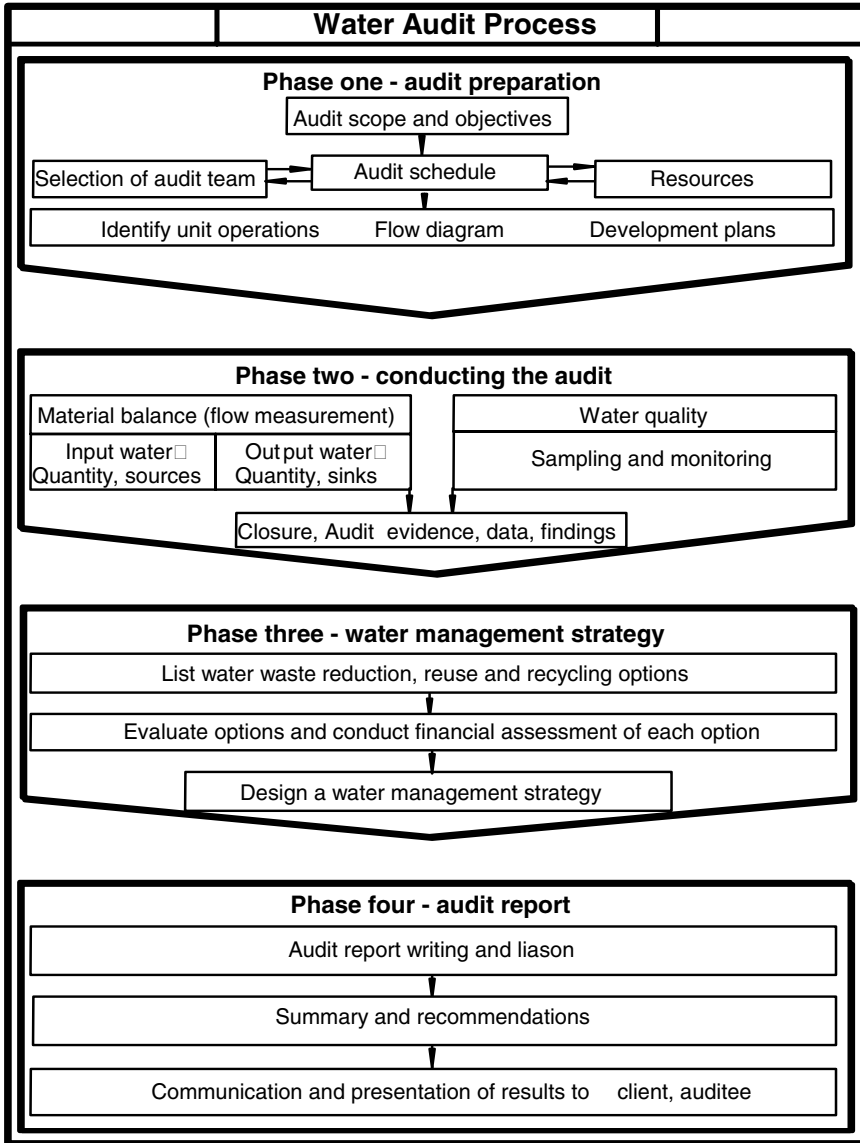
Water Audit Process

Phase one - audit preparation

Audit scope and objectives

Selection of audit team

Audit schedule

Resources

Identify unit operations

Flow diagram

Development plans

Phase two - conducting the audit

Material balance (flow measurement)

Input water□ Quantity, sources

Out put water□ Quantity, sinks

Water quality

Sampling and monitoring

Closure, Audit evidence, data, findings

Phase three - water management strategy

List water waste reduction, reuse and recycling options

Evaluate options and conduct financial assessment of each option

Design a water management strategy

Phase four - audit report

Audit report writing and liason

Summary and recommendations

Communication and presentation of results to client, auditee